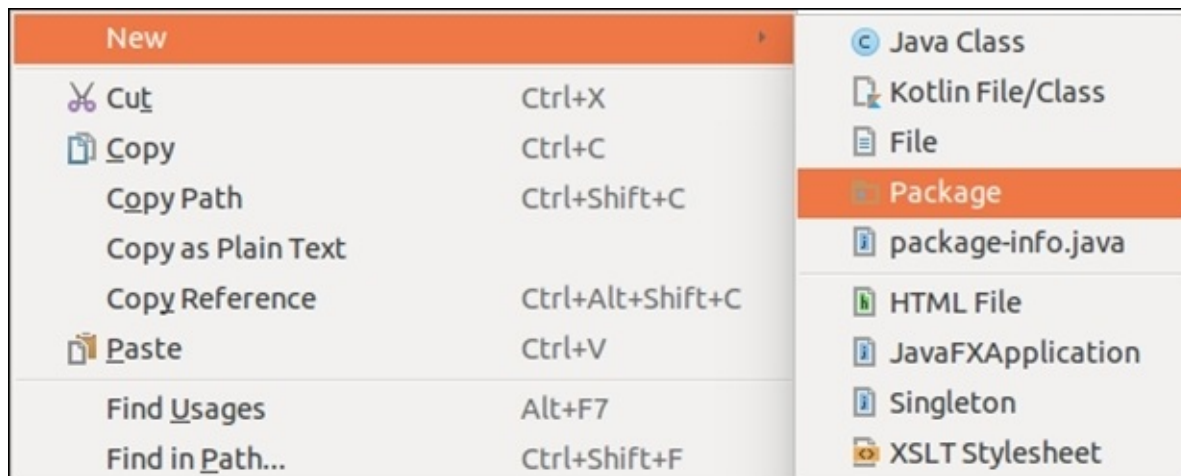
New
Cut Ctrl+X
Copy Ctrl+C
Copy Path Ctrl+Shift+C
Copy as Plain Text
Copy Reference Ctrl+Alt+Shift+C
Paste Ctrl+V
Find Usages Alt+F7
Find in Path... Ctrl+Shift+F

Java Class
Kotlin File/Class
File
Package
package-info.java
HTML File
JavaFXApplication
Singleton
XSLT Stylesheet